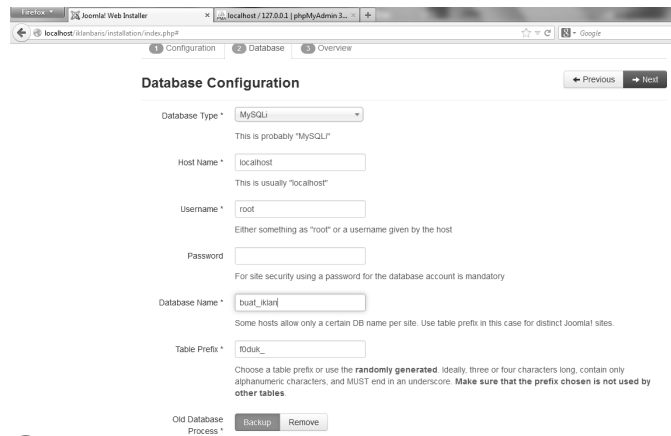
Firefox
Joomla! Web Installer
localhost / 127.0.0.1 | phpMyAdmin 3...
+
localhost/iklanbaris/installation/index.php#
Google

1 Configuration
2 Database
3 Overview

Database Configuration

← Previous
→ Next

Database Type *
MySQLi
This is probably "MySQLi"

Host Name *
localhost
This is usually "localhost"

Username *
root
Either something as "root" or a username given by the host

Password
For site security using a password for the database account is mandatory

Database Name *
buat_iklan
Some hosts allow only a certain DB name per site. Use table prefix in this case for distinct Joomla! sites.

Table Prefix *
f0duk_
Choose a table prefix or use the **randomly generated**. Ideally, three or four characters long, contain only alphanumeric characters, and MUST end in an underscore. **Make sure that the prefix chosen is not used by other tables**.

Old Database Process *
Backup
Remove